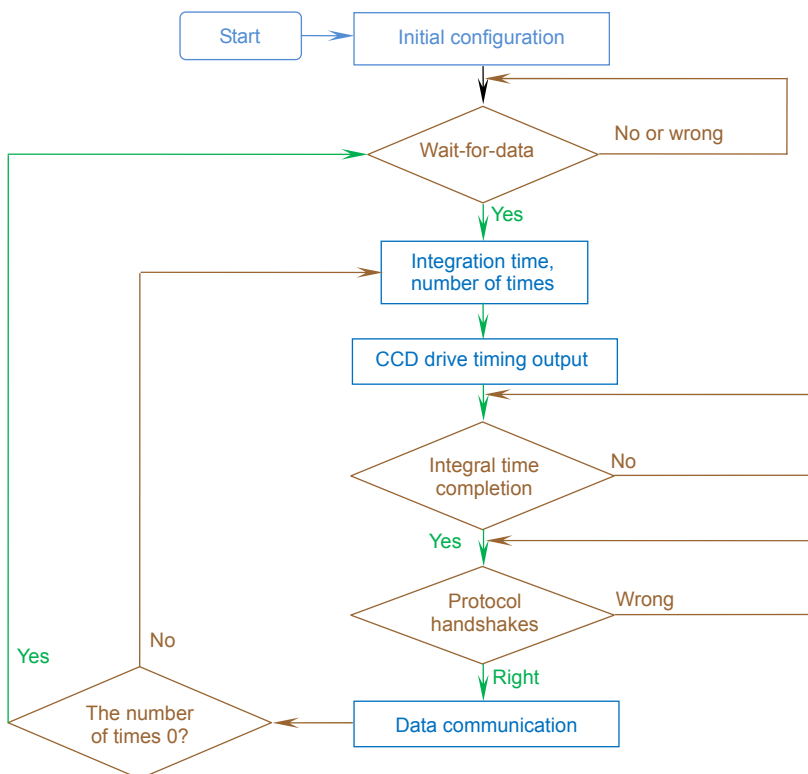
Start

Initial configuration

Wait-for-data

No or wrong

Yes

Integration time, number of times

CCD drive timing output

Integral time completion

No

Yes

Protocol handshakes

Wrong

Right

Data communication

The number of times 0?

No

Yes